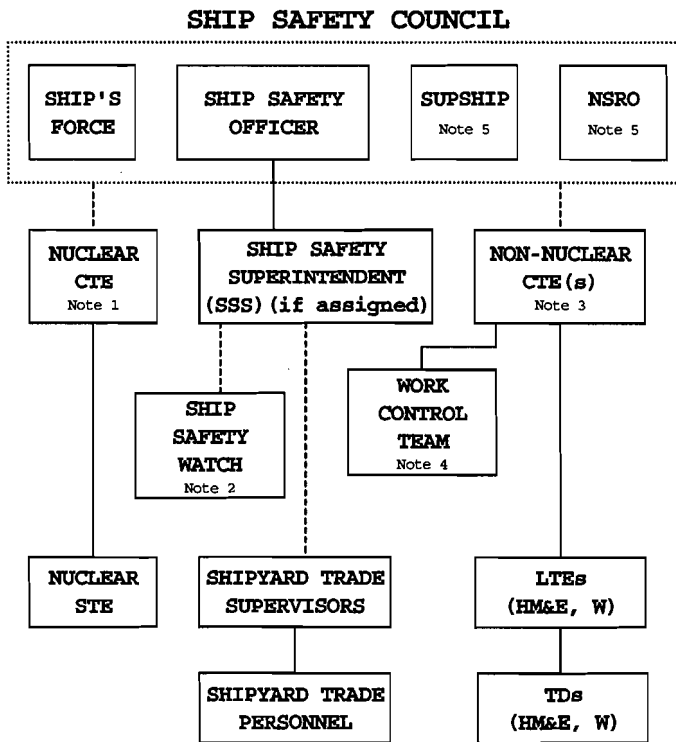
SHIP SAFETY COUNCIL

SHIP'S FORCE

SHIP SAFETY OFFICER

SUPSHIP
Note 5

NSRO
Note 5

NUCLEAR CTE
Note 1

SHIP SAFETY SUPERINTENDENT (SSS) (if assigned)

NON-NUCLEAR CTE(s)
Note 3

SHIP SAFETY WATCH
Note 2

WORK CONTROL TEAM
Note 4

NUCLEAR STE

SHIPYARD TRADE SUPERVISORS

LTEs (HM&E, W)

SHIPYARD TRADE PERSONNEL

TDs (HM&E, W)